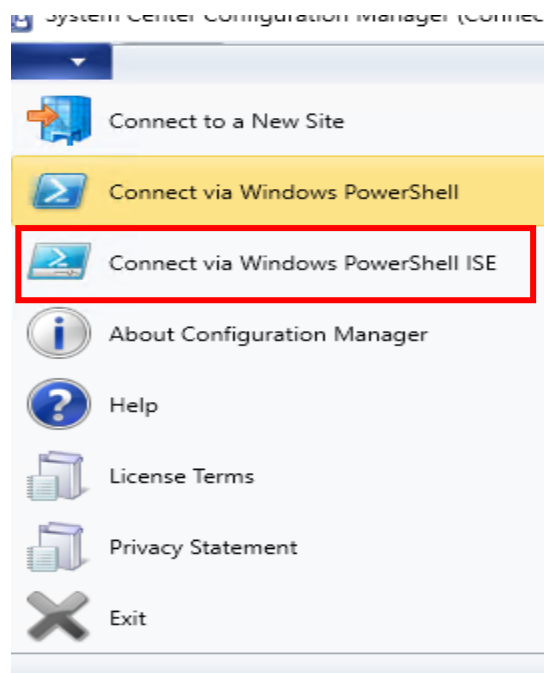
System Center Configuration Manager (Connec

Connect to a New Site

Connect via Windows PowerShell

Connect via Windows PowerShell ISE

About Configuration Manager

Help

License Terms

Privacy Statement

Exit